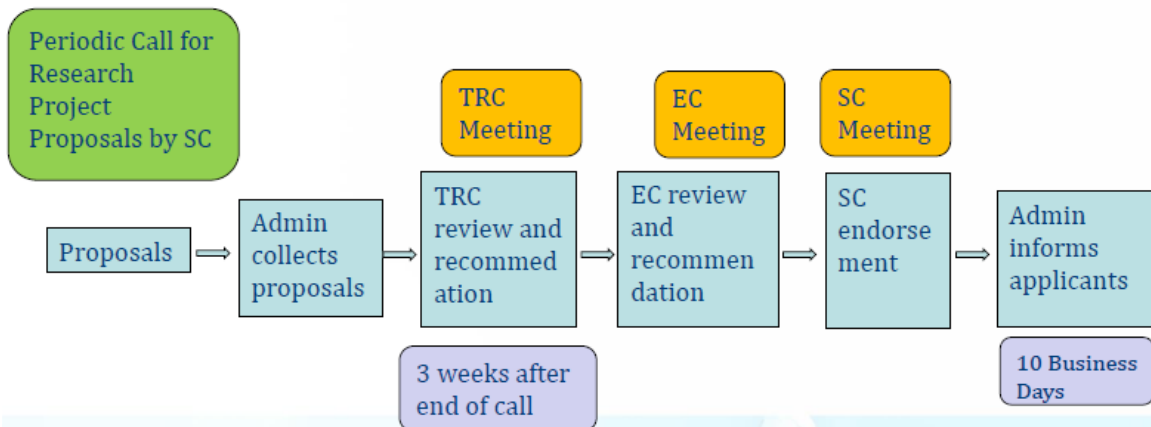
Periodic Call for Research Project Proposals by SC

TRC Meeting

EC Meeting

SC Meeting

Proposals

Admin collects proposals

TRC review and recommed ation

EC review and recommen dation

SC endorse ment

Admin informs applicants

3 weeks after end of call

10 Business Days